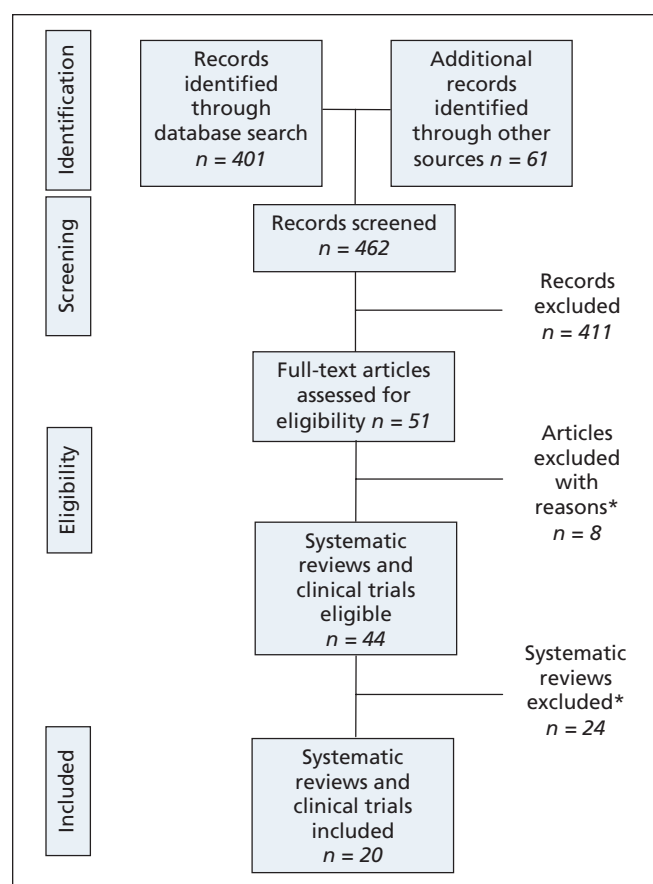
Identification

Records identified through database search $n = 401$

Additional records identified through other sources $n = 61$

Screening

Records screened $n = 462$

Records excluded $n = 411$

Full-text articles assessed for eligibility $n = 51$

Eligibility

Articles excluded with reasons* $n = 8$

Systematic reviews and clinical trials eligible $n = 44$

Systematic reviews excluded* $n = 24$

Included

Systematic reviews and clinical trials included $n = 20$